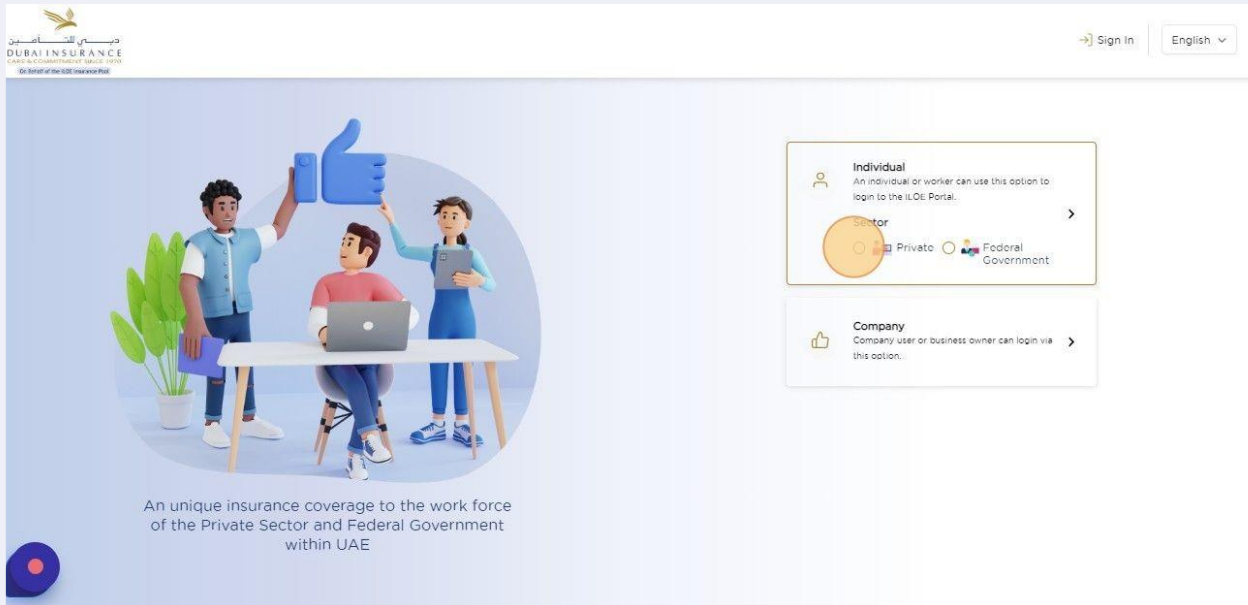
دبي للتأمين
DUBAI INSURANCE
CARE & COMMITMENT SINCE 1970
On Behalf of the ILOE Insurance Pool

Sign In
English

Individual
An individual or worker can use this option to login to the ILOE Portal.
Sector
Private
Federal Government

Company
Company user or business owner can login via this option.

An unique insurance coverage to the work force of the Private Sector and Federal Government within UAE